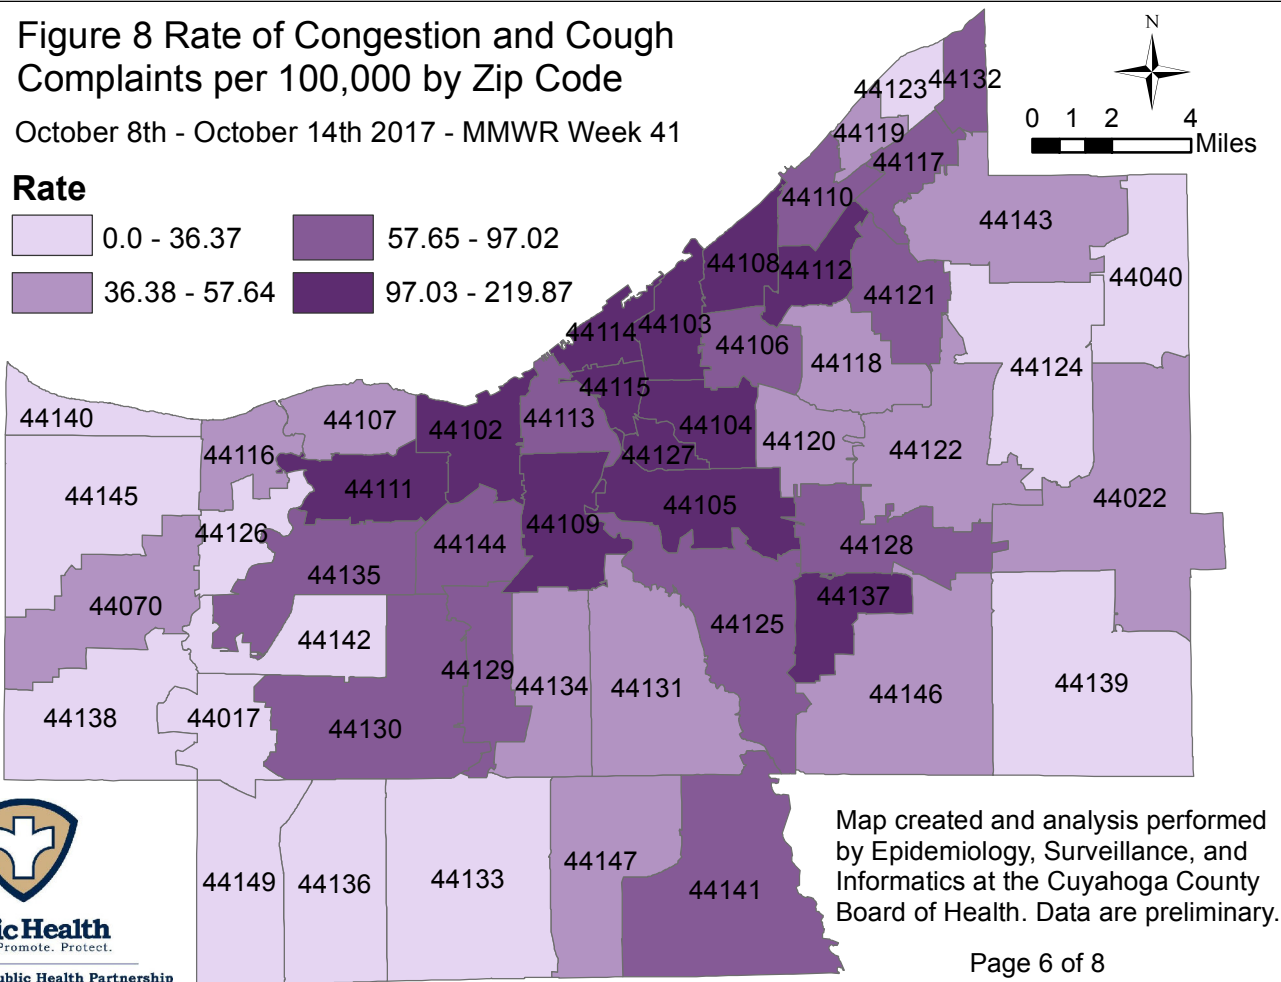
Figure 8 Rate of Congestion and Cough Complaints per 100,000 by Zip Code

October 8th - October 14th 2017 - MMWR Week 41

Rate

0.0 - 36.37
36.38 - 57.64
57.65 - 97.02
97.03 - 219.87

N

0 1 2 4 Miles

44123 44132 44119 44117 44110 44143 44108 44112 44040 44121 44114 44103 44106 44118 44124 44115 44140 44107 44102 44113 44104 44120 44122 44116 44127 44111 44145 44105 44022 44126 44109 44144 44128 44135 44137 44070 44125 44142 44129 44134 44131 44146 44139 44138 44017 44130 44147 44141 44149 44136 44133

icHealth
Promote. Protect.
ublic Health Partnership

Map created and analysis performed by Epidemiology, Surveillance, and Informatics at the Cuyahoga County Board of Health. Data are preliminary.

Page 6 of 8